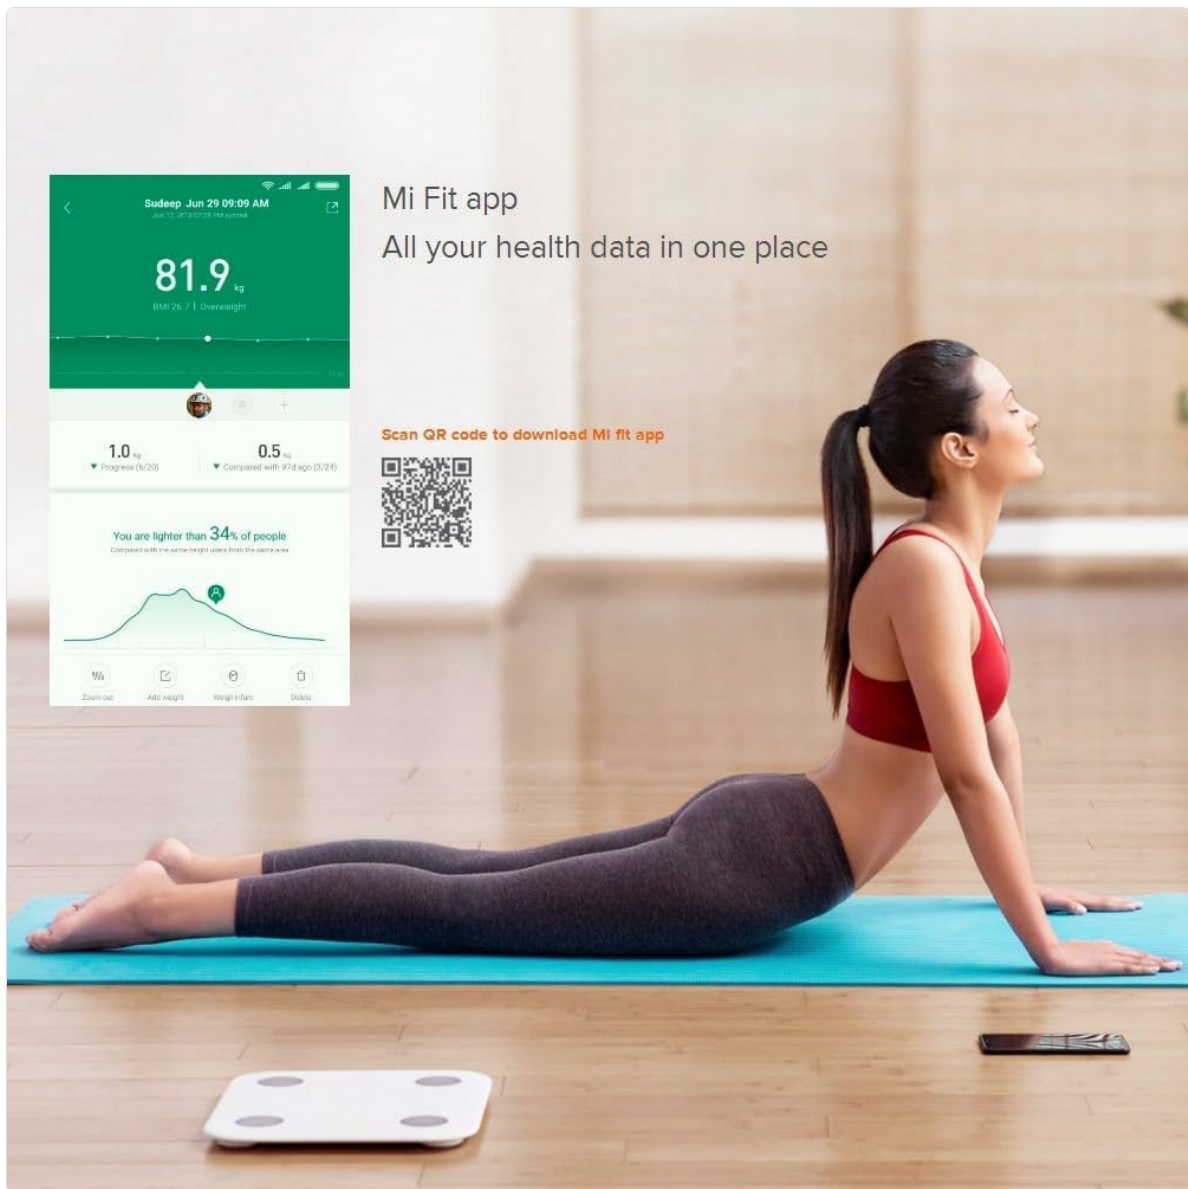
Sudeep Jun 29 09:09 AM
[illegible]

81.9 kg
BMI 26.7 | Overweight

1.0 kg
Progress (6/20)

0.5 kg
Compared with 97d ago (3/24)

You are lighter than 34% of people
Compared with the same height users from the same area

Zoom out
Add weight
Weigh infant
Delete

Mi Fit app
All your health data in one place

Scan QR code to download Mi fit app